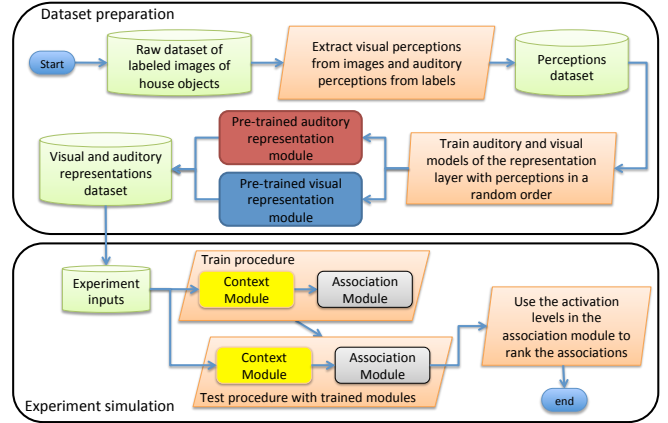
Dataset preparation

Start

Raw dataset of labeled images of house objects

Extract visual perceptions from images and auditory perceptions from labels

Perceptions dataset

Pre-trained auditory representation module

Visual and auditory representations dataset

Train auditory and visual models of the representation layer with perceptions in a random order

Pre-trained visual representation module

Train procedure

Experiment inputs

Context Module

Association Module

Use the activation levels in the association module to rank the associations

Context Module

Association Module

Test procedure with trained modules

end

Experiment simulation